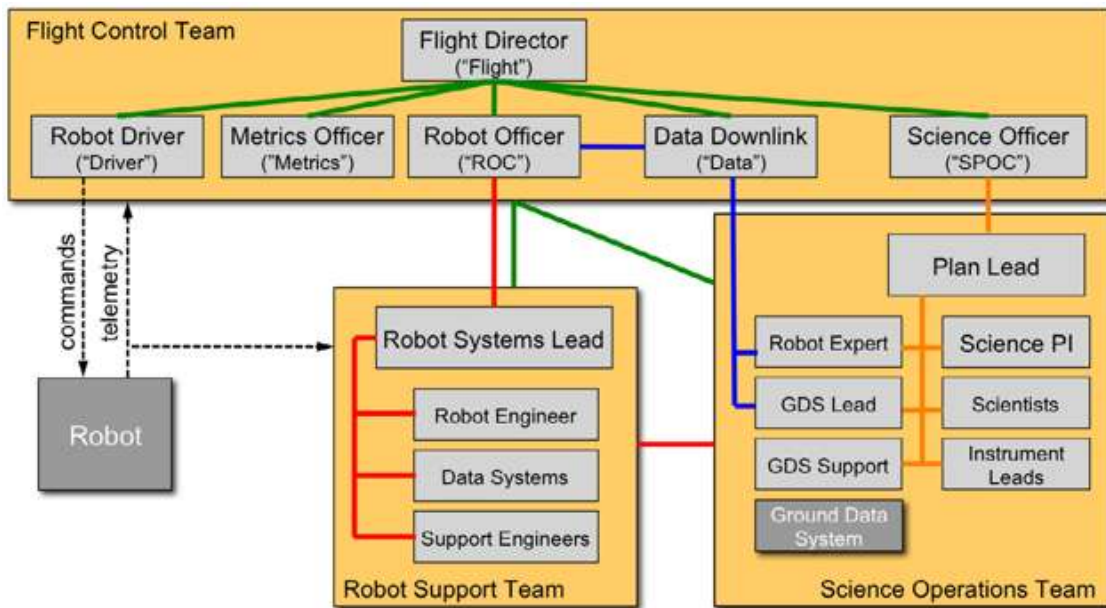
Flight Control Team

Flight Director
("Flight")

Robot Driver
("Driver")

Metrics Officer
("Metrics")

Robot Officer
("ROC")

Data Downlink
("Data")

Science Officer
("SPOC")

commands

telemetry

Robot

Robot Systems Lead

Robot Engineer

Data Systems

Support Engineers

Robot Support Team

Plan Lead

Robot Expert

Science PI

GDS Lead

Scientists

GDS Support

Instrument Leads

Ground Data System

Science Operations Team